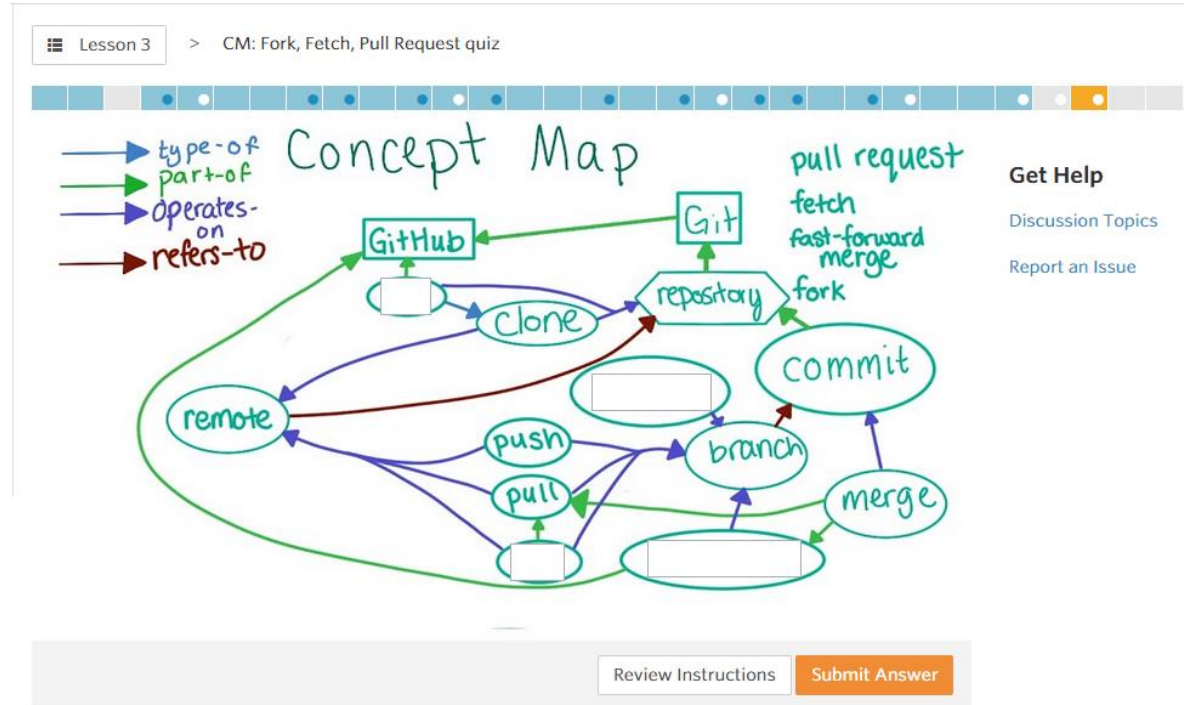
Lesson 3 > CM: Fork, Fetch, Pull Request quiz

type-of
part-of
operates-on
refers-to

Concept Map

pull request
fetch
fast-forward merge
fork

GitHub
Git
repository
clone
commit
remote
push
branch
pull
merge

Get Help
Discussion Topics
Report an Issue

Review Instructions
Submit Answer